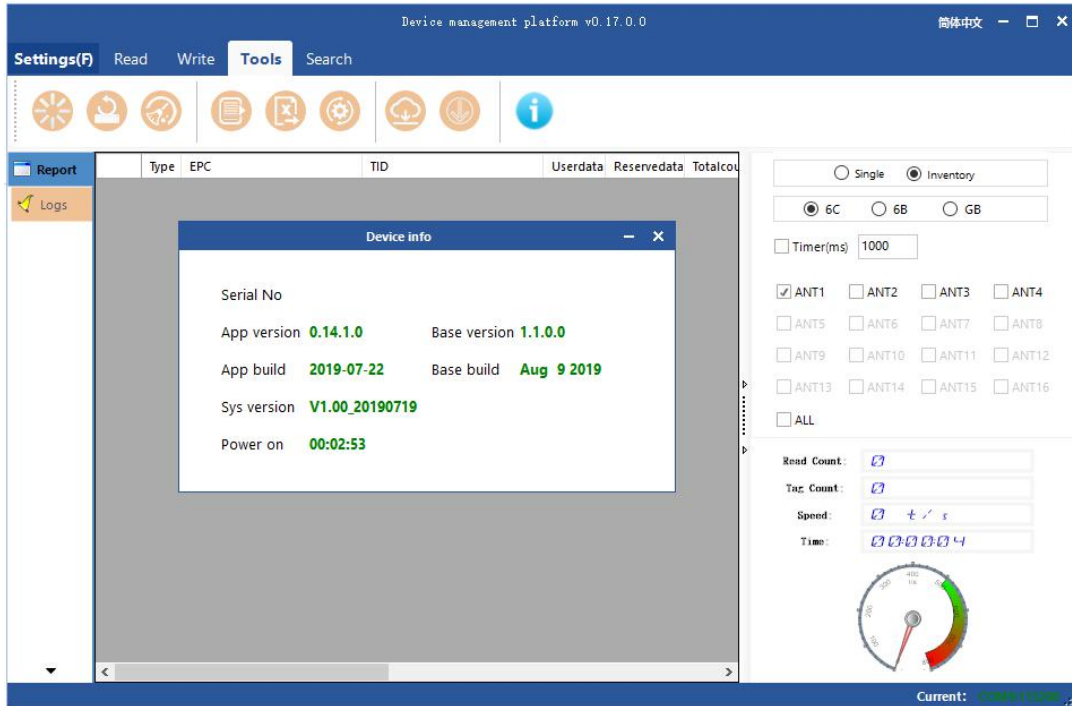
Device management platform v0.17.0.0

简体中文

Settings(F) Read Write Tools Search

Report
Logs

| | Type | EPC | TID | Userdata | Reservedata | Totalcou |
|---|---|---|---|---|---|---|

Device info

Serial No

App version 0.14.1.0 Base version 1.1.0.0

App build 2019-07-22 Base build Aug 9 2019

Sys version V1.00_20190719

Power on 00:02:53

Single Inventory

6C 6B GB

Timer(ms) 1000

ANT1 ANT2 ANT3 ANT4
ANT5 ANT6 ANT7 ANT8
ANT9 ANT10 ANT11 ANT12
ANT13 ANT14 ANT15 ANT16
ALL

Read Count: 0
Tag Count: 0
Speed: 0 t/s
Time: 000004

Current: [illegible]